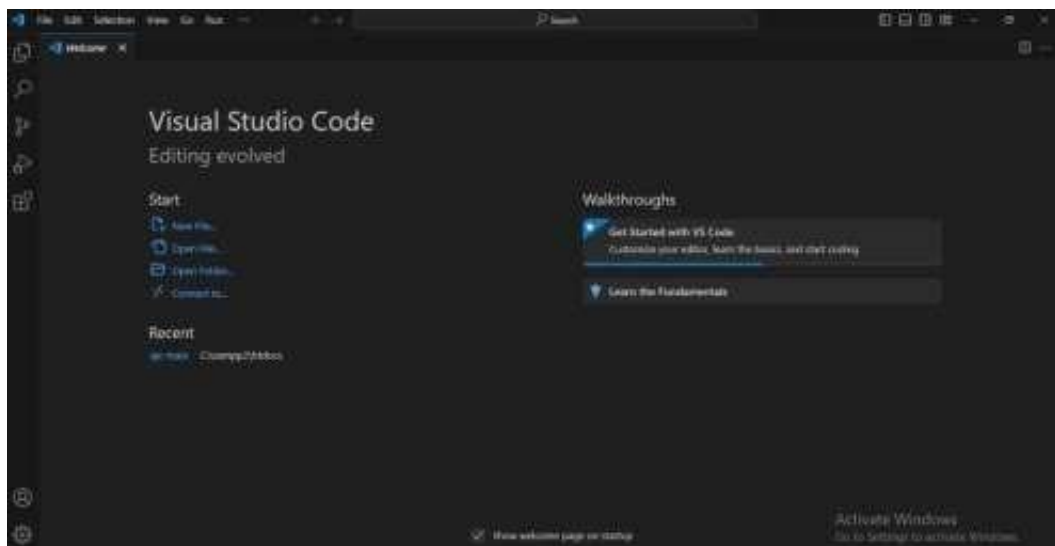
File Edit Selection View Go Run ···

Search

Welcome ×

Visual Studio Code
Editing evolved

Start
New File...
Open File...
Open Folder...
Connect to...

Recent
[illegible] C:\xampp\htdocs

Walkthroughs
Get Started with VS Code
Customize your editor, learn the basics, and start coding
Learn the Fundamentals

Show welcome page on startup

Activate Windows
Go to Settings to activate Windows.